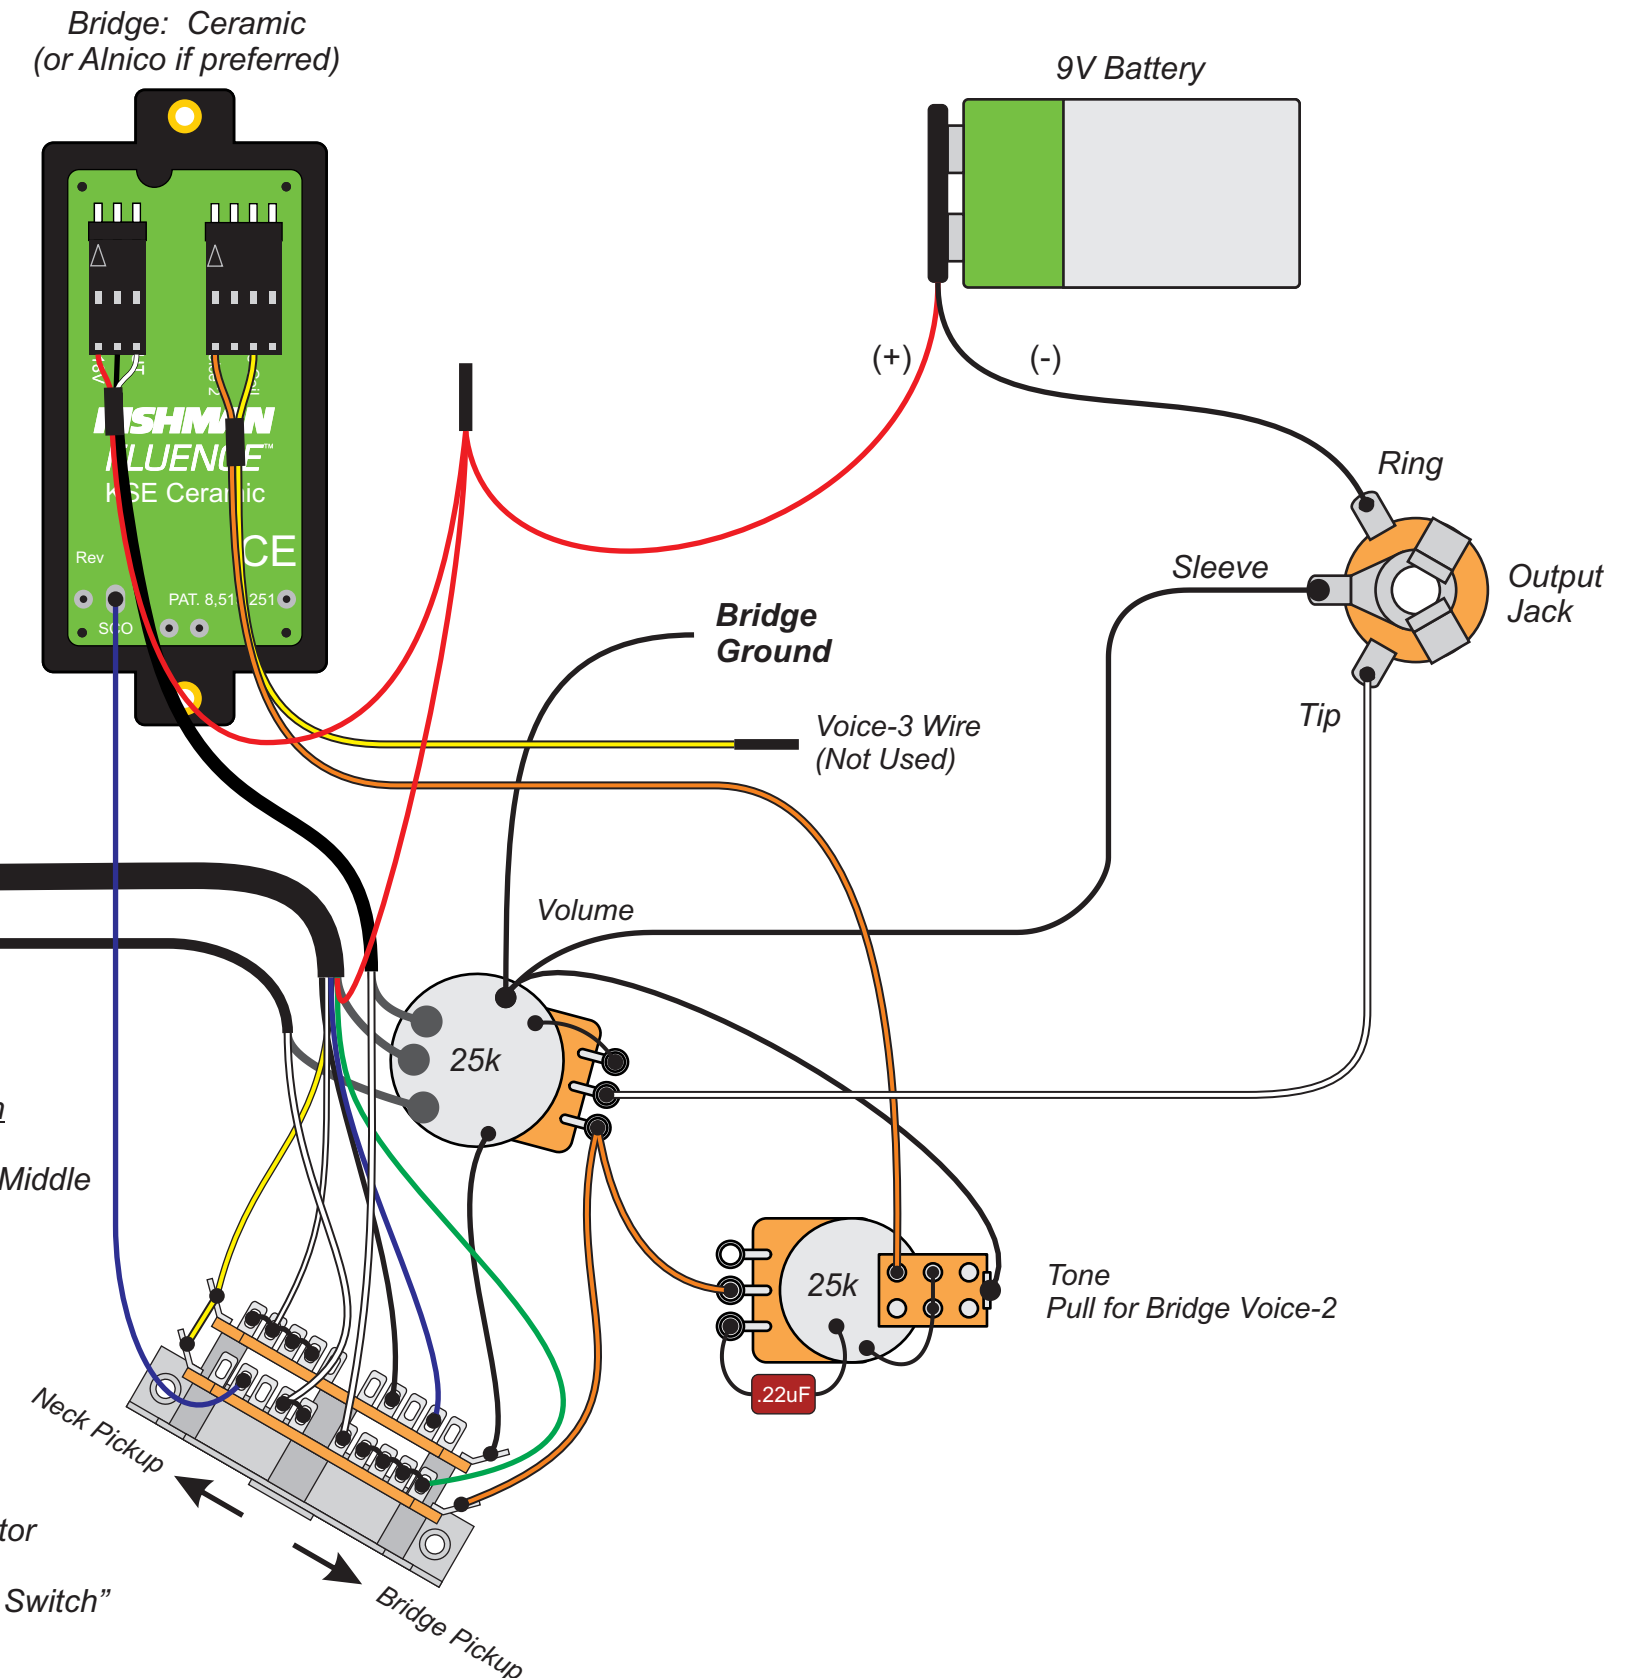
Bridge: Ceramic
(or Alnico if preferred)

9V Battery

(+)

(-)

ISHMAN
LUENCE™
SE Cera ic

Rev

CE

PAT. 8,51 251

SCO

Ring

Sleeve

Output Jack

Tip

Bridge Ground

Voice-3 Wire
(Not Used)

Volume

25k

n

Middle

25k

Tone
Pull for Bridge Voice-2

.22uF

Neck Pickup

tor

Switch"

Bridge Pickup